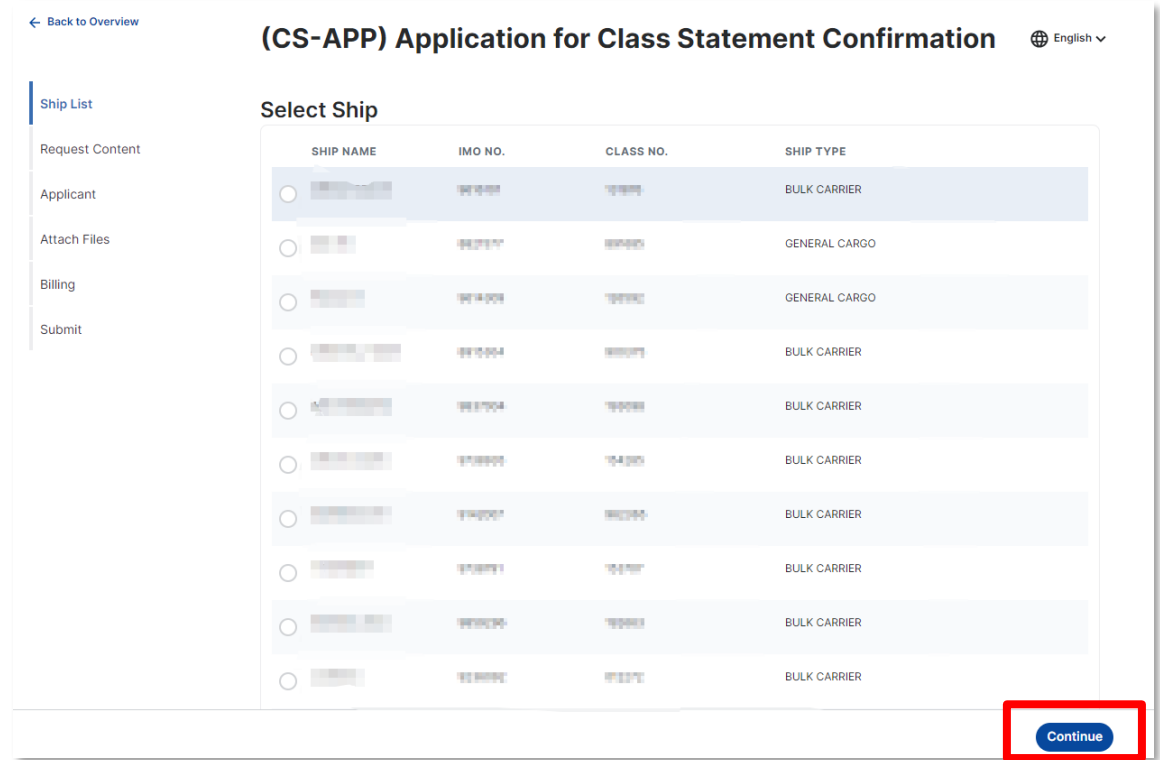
← Back to Overview

(CS-APP) Application for Class Statement Confirmation

English

Ship List
Request Content
Applicant
Attach Files
Billing
Submit

Select Ship

| SHIP NAME | IMO NO. | CLASS NO. | SHIP TYPE |
|---|---|---|---|
| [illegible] | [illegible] | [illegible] | BULK CARRIER |
| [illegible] | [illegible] | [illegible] | GENERAL CARGO |
| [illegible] | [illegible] | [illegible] | GENERAL CARGO |
| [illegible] | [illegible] | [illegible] | BULK CARRIER |
| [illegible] | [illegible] | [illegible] | BULK CARRIER |
| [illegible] | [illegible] | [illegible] | BULK CARRIER |
| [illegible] | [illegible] | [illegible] | BULK CARRIER |
| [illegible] | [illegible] | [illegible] | BULK CARRIER |
| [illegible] | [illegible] | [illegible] | BULK CARRIER |
| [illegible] | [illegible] | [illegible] | BULK CARRIER |

Continue